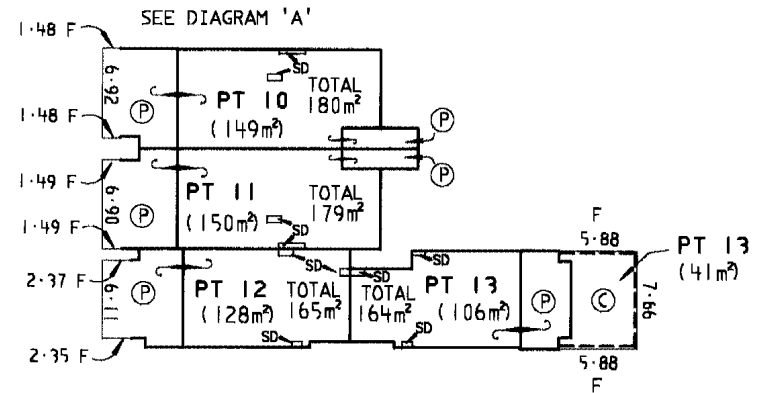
SEE DIAGRAM 'A'

1·48 F

6·92

P

PT 10

(149m²)

SD

TOTAL 180m²

P

P

1·48 F

1·49 F

6·90

P

PT 11

(150m²)

TOTAL 179m²

SD

1·49 F

SD

SD

SD

2·37 F

6·11

P

PT 12

(128m²)

TOTAL 165m²

SD

TOTAL 164m²

PT 13

(106m²)

SD

P

F

5·88

C

7·66

PT 13

(41m²)

5·88

F

2·35 F